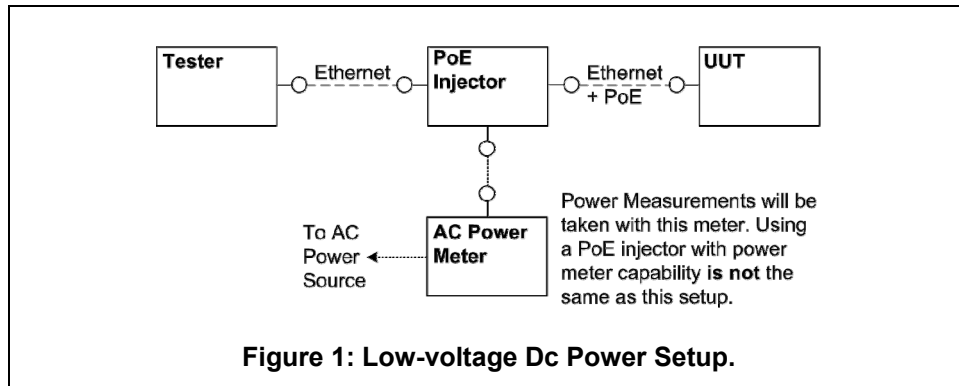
Tester

Ethernet

PoE Injector

Ethernet + PoE

UUT

To AC Power Source

AC Power Meter

Power Measurements will be taken with this meter. Using a PoE injector with power meter capability **is not** the same as this setup.

**Figure 1: Low-voltage Dc Power Setup.**